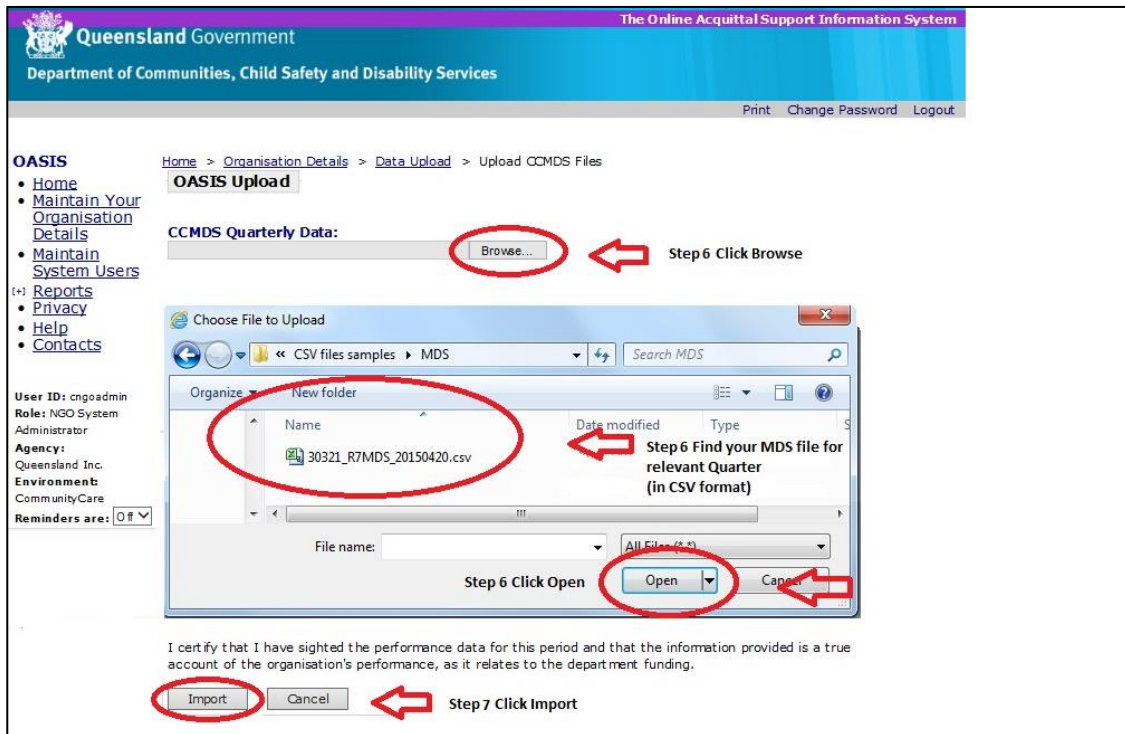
The Online Acquittal Support Information System

Queensland Government

Department of Communities, Child Safety and Disability Services

Print Change Password Logout

OASIS
• Home
• Maintain Your Organisation Details
• Maintain System Users
[+] Reports
• Privacy
• Help
• Contacts

User ID: cngoadmin
Role: NGO System Administrator
Agency: Queensland Inc.
Environment: CommunityCare
Reminders are: Off

Home > Organisation Details > Data Upload > Upload CCMDS Files

OASIS Upload

CCMDS Quarterly Data:

Browse...

Step 6 Click Browse

Choose File to Upload

« CSV files samples ▸ MDS

Search MDS

Organize ▾ New folder

Name Date modified Type

30321_R7MDS_20150420.csv

Step 6 Find your MDS file for relevant Quarter (in CSV format)

File name:

All Files (*.*)

Step 6 Click Open

Open

Cancel

I certify that I have sighted the performance data for this period and that the information provided is a true account of the organisation's performance, as it relates to the department funding.

Import Cancel

Step 7 Click Import